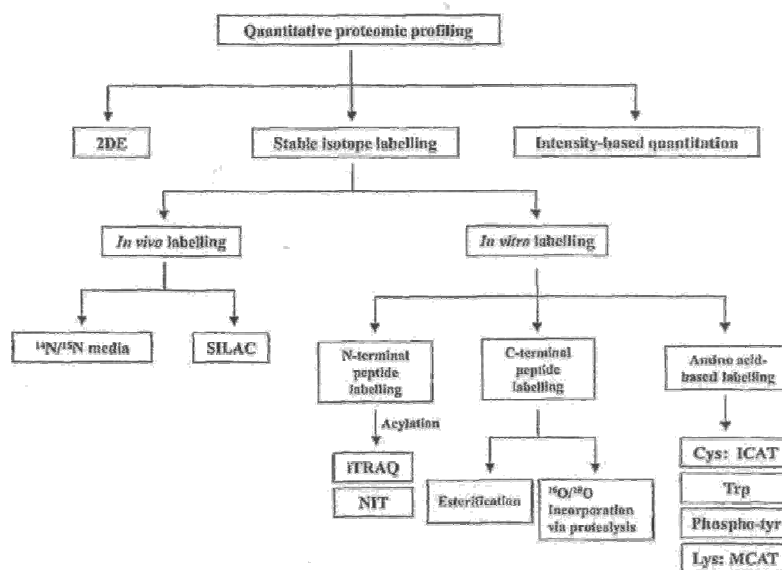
Quantitative proteomic profiling

2DE

Stable isotope labelling

Intensity-based quantitation

*In vivo* labelling

*In vitro* labelling

$^{14}N/^{15}N$ media

SILAC

N-terminal peptide labelling

Acylation

iTRAQ

NIT

C-terminal peptide labelling

Esterification

$^{16}O/^{18}O$ Incorporation via proteolysis

Amino acid-based labelling

Cys: ICAT

Trp

Phospho-tyr

Lys: MCAT